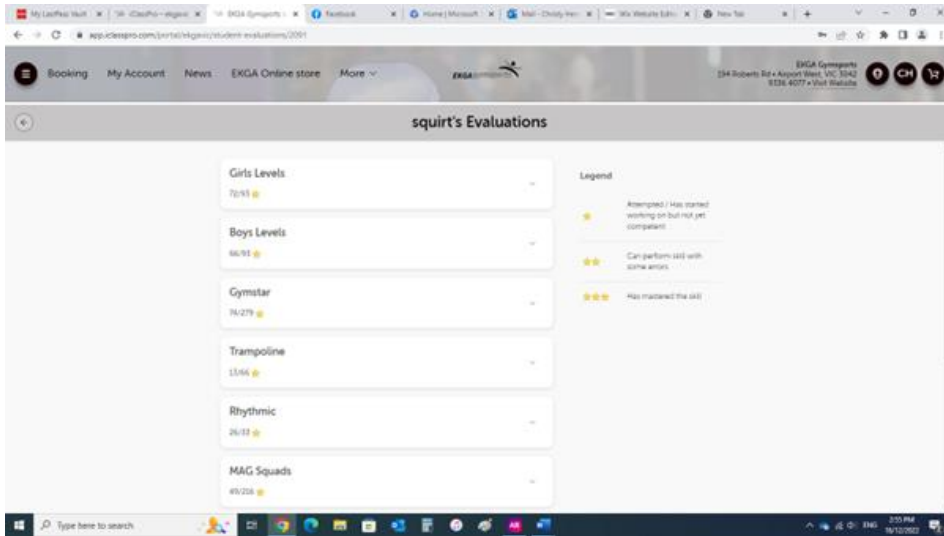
My LaoPlus Vault | iClassPro – ekgasic | EKGA Gymsports | Facebook | Home | Microsoft | Mail – Christy Herr | Wix Website Editor | New Tab

app.iclasspro.com/portal/ekgavic/student-evaluations/2091

Booking My Account News EKGA Online store More

EKGA Gymsports
194 Roberts Rd • Airport West, VIC 3042
9336 4077 • Visit Website

CH

squirt's Evaluations

Girls Levels
72/93

Boys Levels
66/93

Gymstar
76/279

Trampoline
13/66

Rhythmic
26/33

MAG Squads
49/216

Legend

Attempted / Has started working on but not yet competent

Can perform skill with some errors

Has mastered the skill

Type here to search

ENG 3:15 PM 16/12/2022